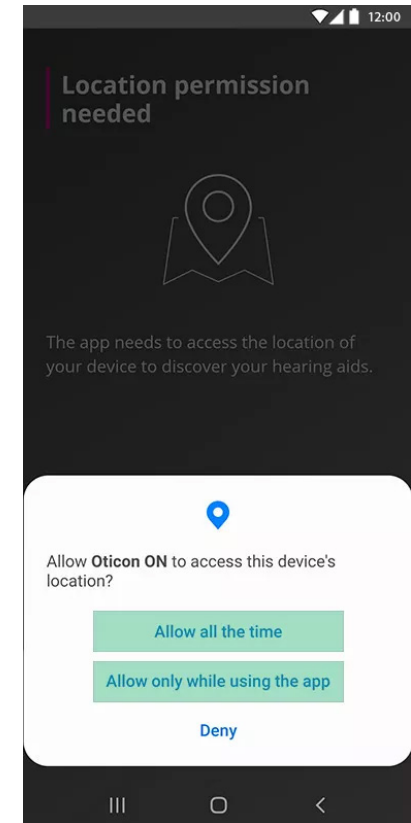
12:00

Location permission needed

The app needs to access the location of your device to discover your hearing aids.

Allow **Oticon ON** to access this device's location?

Allow all the time

Allow only while using the app

Deny